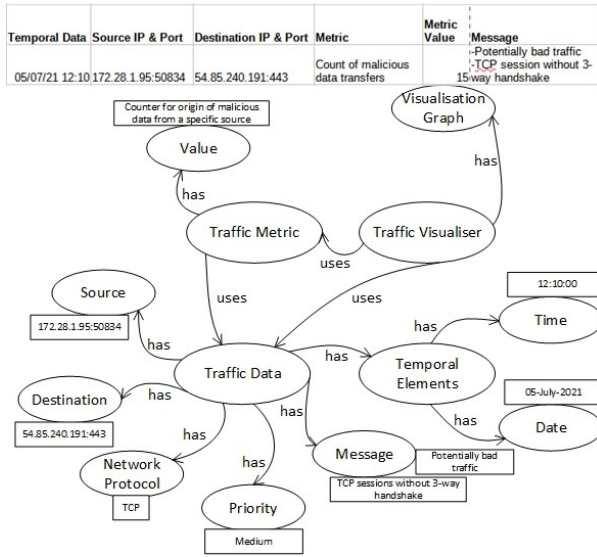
| Temporal Data | Source IP & Port | Destination IP & Port | Metric | Metric Value | Message |
|---|---|---|---|---|---|
| 05/07/21 12:10 | 172.28.1.95:50834 | 54.85.240.191:443 | Count of malicious data transfers | 15 | -Potentially bad traffic -TCP session without 3-way handshake |

Counter for origin of malicious data from a specific source

Value

Visualisation Graph

has

has

Traffic Metric

Traffic Visualiser

uses

uses

uses

Source

172.28.1.95:50834

12:10:00

has

Time

has

has

Traffic Data

Temporal Elements

has

05-July-2021

Destination

has

has

54.85.240.191:443

has

Date

has

Network Protocol

has

Message

Potentially bad traffic

TCP

TCP sessions without 3-way handshake

Priority

Medium